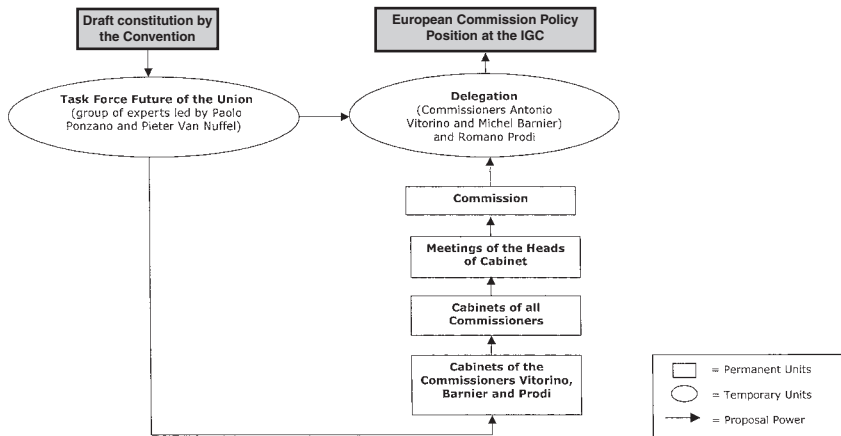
Draft constitution by the Convention

European Commission Policy Position at the IGC

Task Force Future of the Union
(group of experts led by Paolo Ponzano and Pieter Van Nuffel)

Delegation
(Commissioners Antonio Vitorino and Michel Barnier) and Romano Prodi

Commission

Meetings of the Heads of Cabinet

Cabinets of all Commissioners

Cabinets of the Commissioners Vitorino, Barnier and Prodi

= Permanent Units

= Temporary Units

= Proposal Power